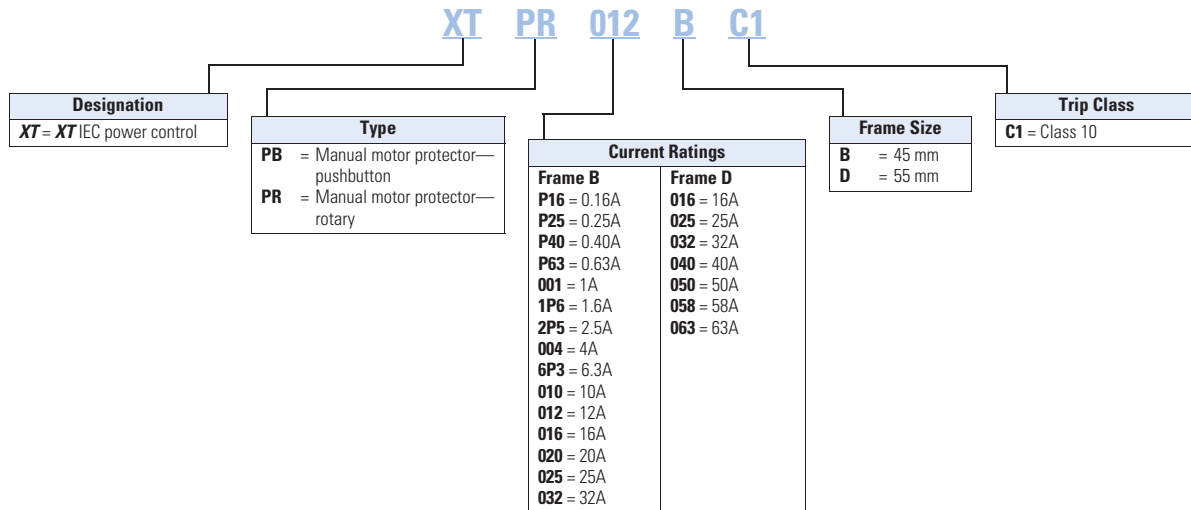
XT PR 012 B C1

Designation
XT = XT IEC power control

Type
PB = Manual motor protector—pushbutton
PR = Manual motor protector—rotary

Current Ratings

| Frame B | Frame D |
|---|---|
| P16 = 0.16A | 016 = 16A |
| P25 = 0.25A | 025 = 25A |
| P40 = 0.40A | 032 = 32A |
| P63 = 0.63A | 040 = 40A |
| 001 = 1A | 050 = 50A |
| 1P6 = 1.6A | 058 = 58A |
| 2P5 = 2.5A | 063 = 63A |
| 004 = 4A | |
| 6P3 = 6.3A | |
| 010 = 10A | |
| 012 = 12A | |
| 016 = 16A | |
| 020 = 20A | |
| 025 = 25A | |
| 032 = 32A | |

Frame Size
B = 45 mm
D = 55 mm

Trip Class
C1 = Class 10